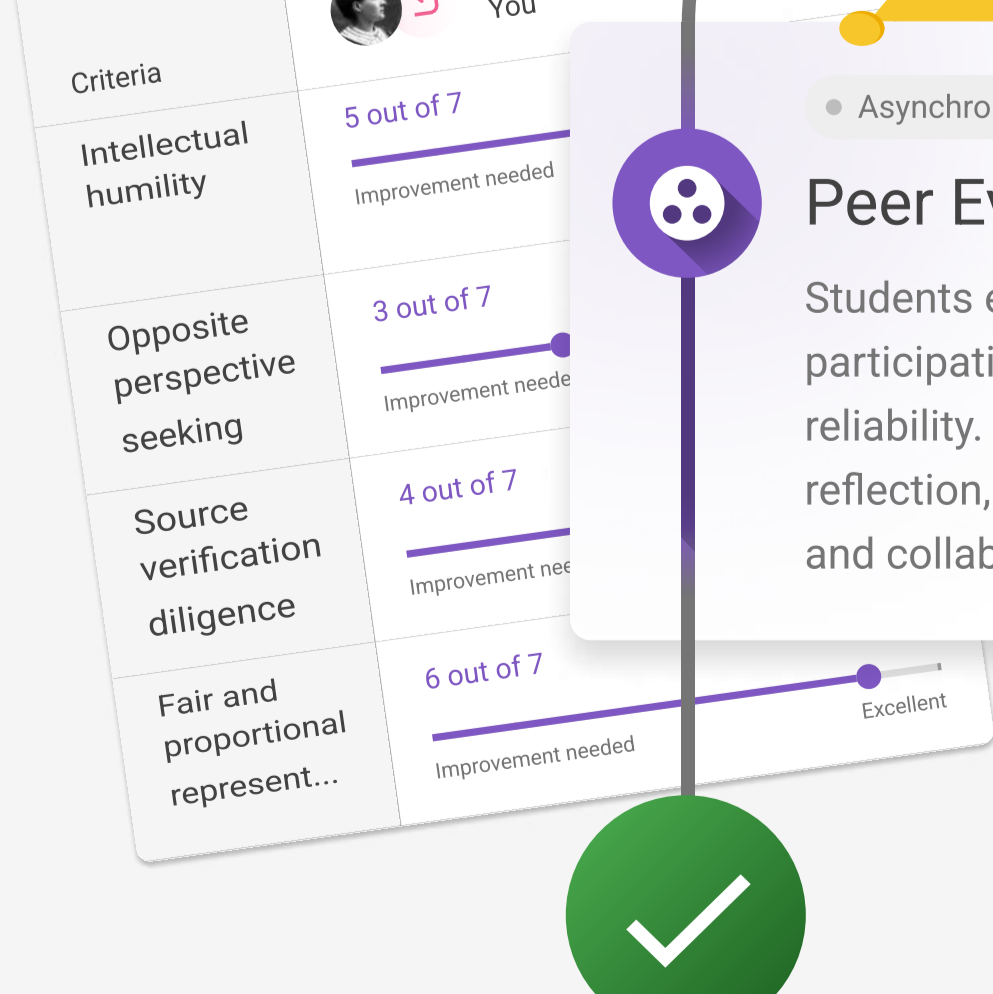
You

Criteria

| Criteria | |
|---|---|
| Intellectual humility | 5 out of 7 Improvement needed |
| Opposite perspective seeking | 3 out of 7 Improvement neede |
| Source verification diligence | 4 out of 7 Improvement nee |
| Fair and proportional represent... | 6 out of 7 Improvement needed Excellent |

Asynchro

Peer Ev

Students e participati reliability. reflection, and collab